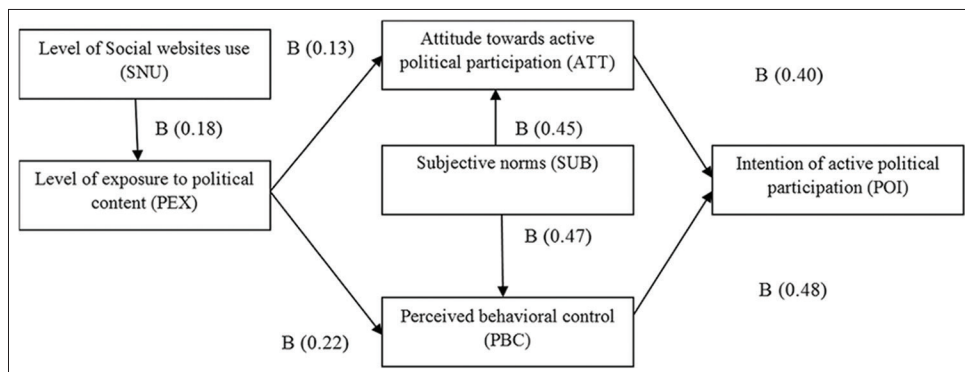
Level of Social websites use (SNU)

B (0.18)

Level of exposure to political content (PEX)

B (0.13)

Attitude towards active political participation (ATT)

B (0.45)

Subjective norms (SUB)

B (0.47)

Perceived behavioral control (PBC)

B (0.22)

B (0.40)

Intention of active political participation (POI)

B (0.48)